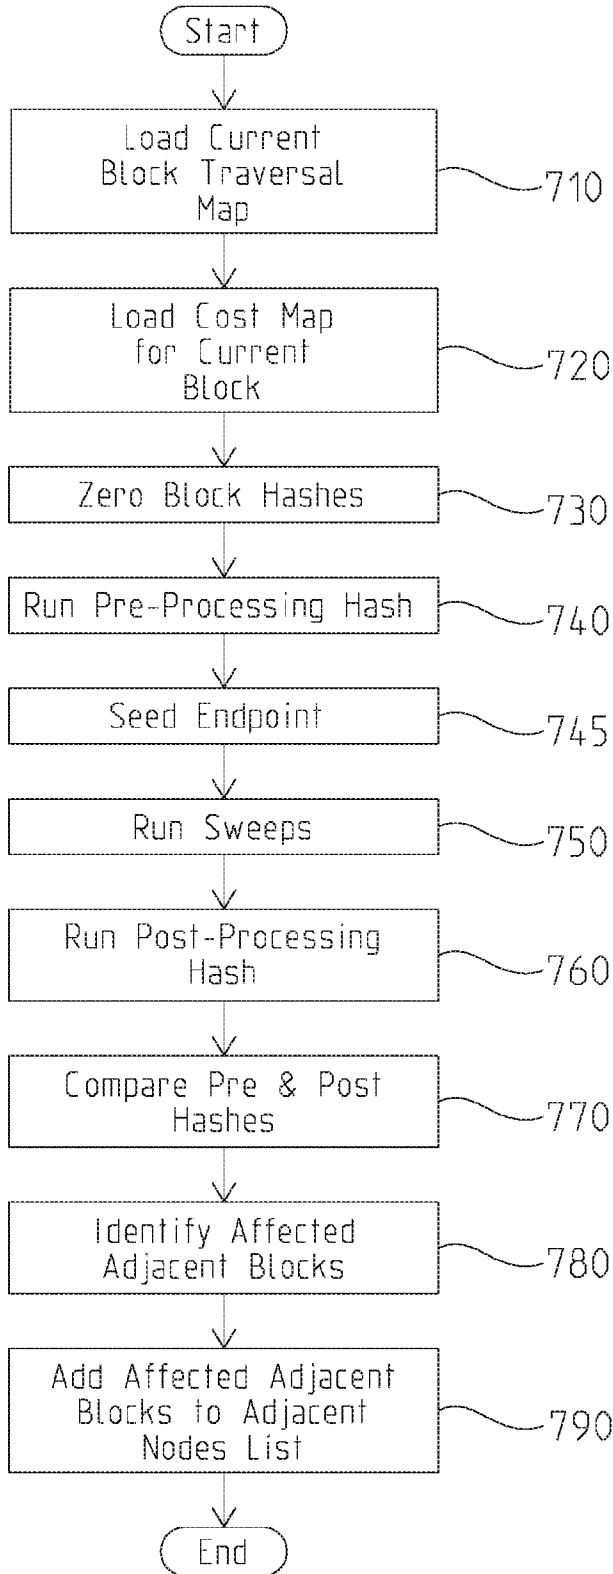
Start

Load Current Block Traversal Map

710

Load Cost Map for Current Block

720

Zero Block Hashes

730

Run Pre-Processing Hash

740

Seed Endpoint

745

Run Sweeps

750

Run Post-Processing Hash

760

Compare Pre & Post Hashes

770

Identify Affected Adjacent Blocks

780

Add Affected Adjacent Blocks to Adjacent Nodes List

790

End